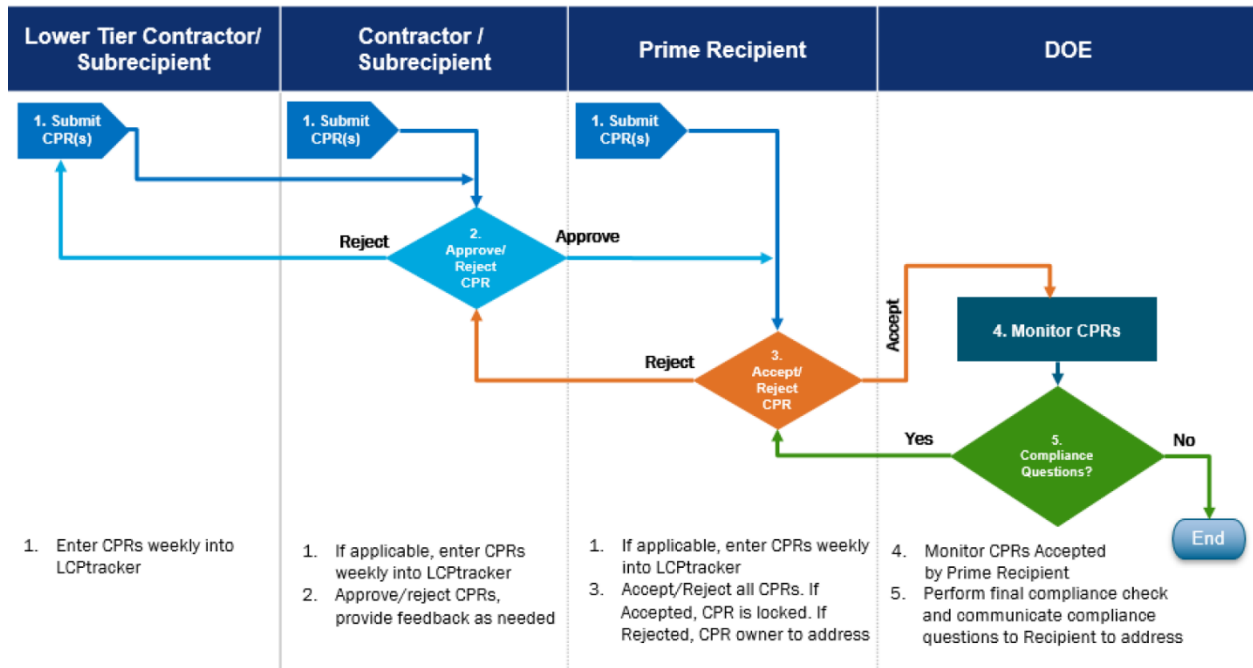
Lower Tier Contractor/ Subrecipient

Contractor / Subrecipient

Prime Recipient

DOE

1. Submit CPR(s)

1. Submit CPR(s)

1. Submit CPR(s)

Reject

2. Approve/ Reject CPR

Approve

Accept

4. Monitor CPRs

Reject

3. Accept/ Reject CPR

Yes

5. Compliance Questions?

No

End

1. Enter CPRs weekly into LCPtracker

1. If applicable, enter CPRs weekly into LCPtracker
2. Approve/reject CPRs, provide feedback as needed

1. If applicable, enter CPRs weekly into LCPtracker
3. Accept/Reject all CPRs. If Accepted, CPR is locked. If Rejected, CPR owner to address

4. Monitor CPRs Accepted by Prime Recipient
5. Perform final compliance check and communicate compliance questions to Recipient to address